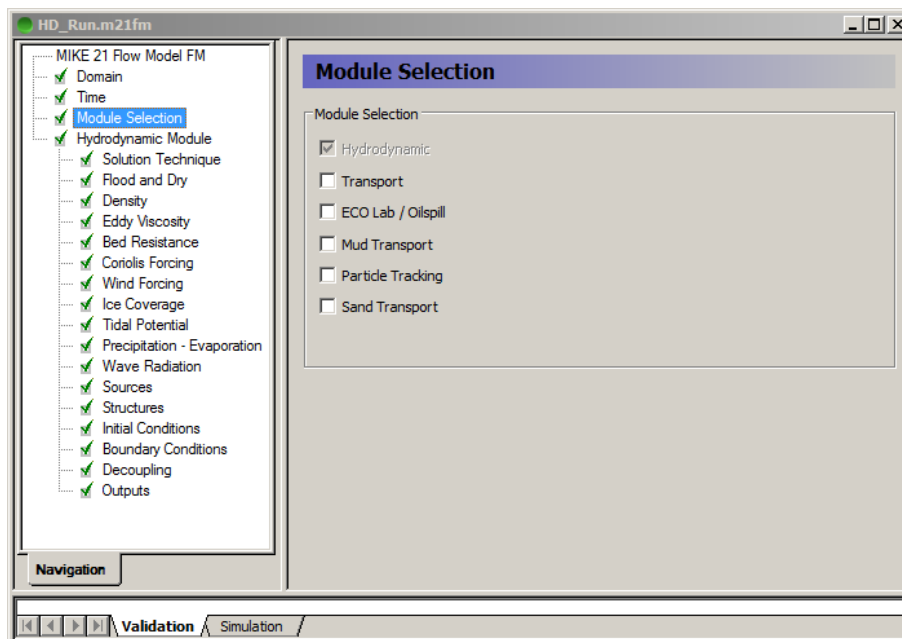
HD_Run.m21fm

MIKE 21 Flow Model FM
Domain
Time
Module Selection
Hydrodynamic Module
Solution Technique
Flood and Dry
Density
Eddy Viscosity
Bed Resistance
Coriolis Forcing
Wind Forcing
Ice Coverage
Tidal Potential
Precipitation - Evaporation
Wave Radiation
Sources
Structures
Initial Conditions
Boundary Conditions
Decoupling
Outputs

Navigation

Module Selection

Module Selection
Hydrodynamic
Transport
ECO Lab / Oilspill
Mud Transport
Particle Tracking
Sand Transport

Validation
Simulation